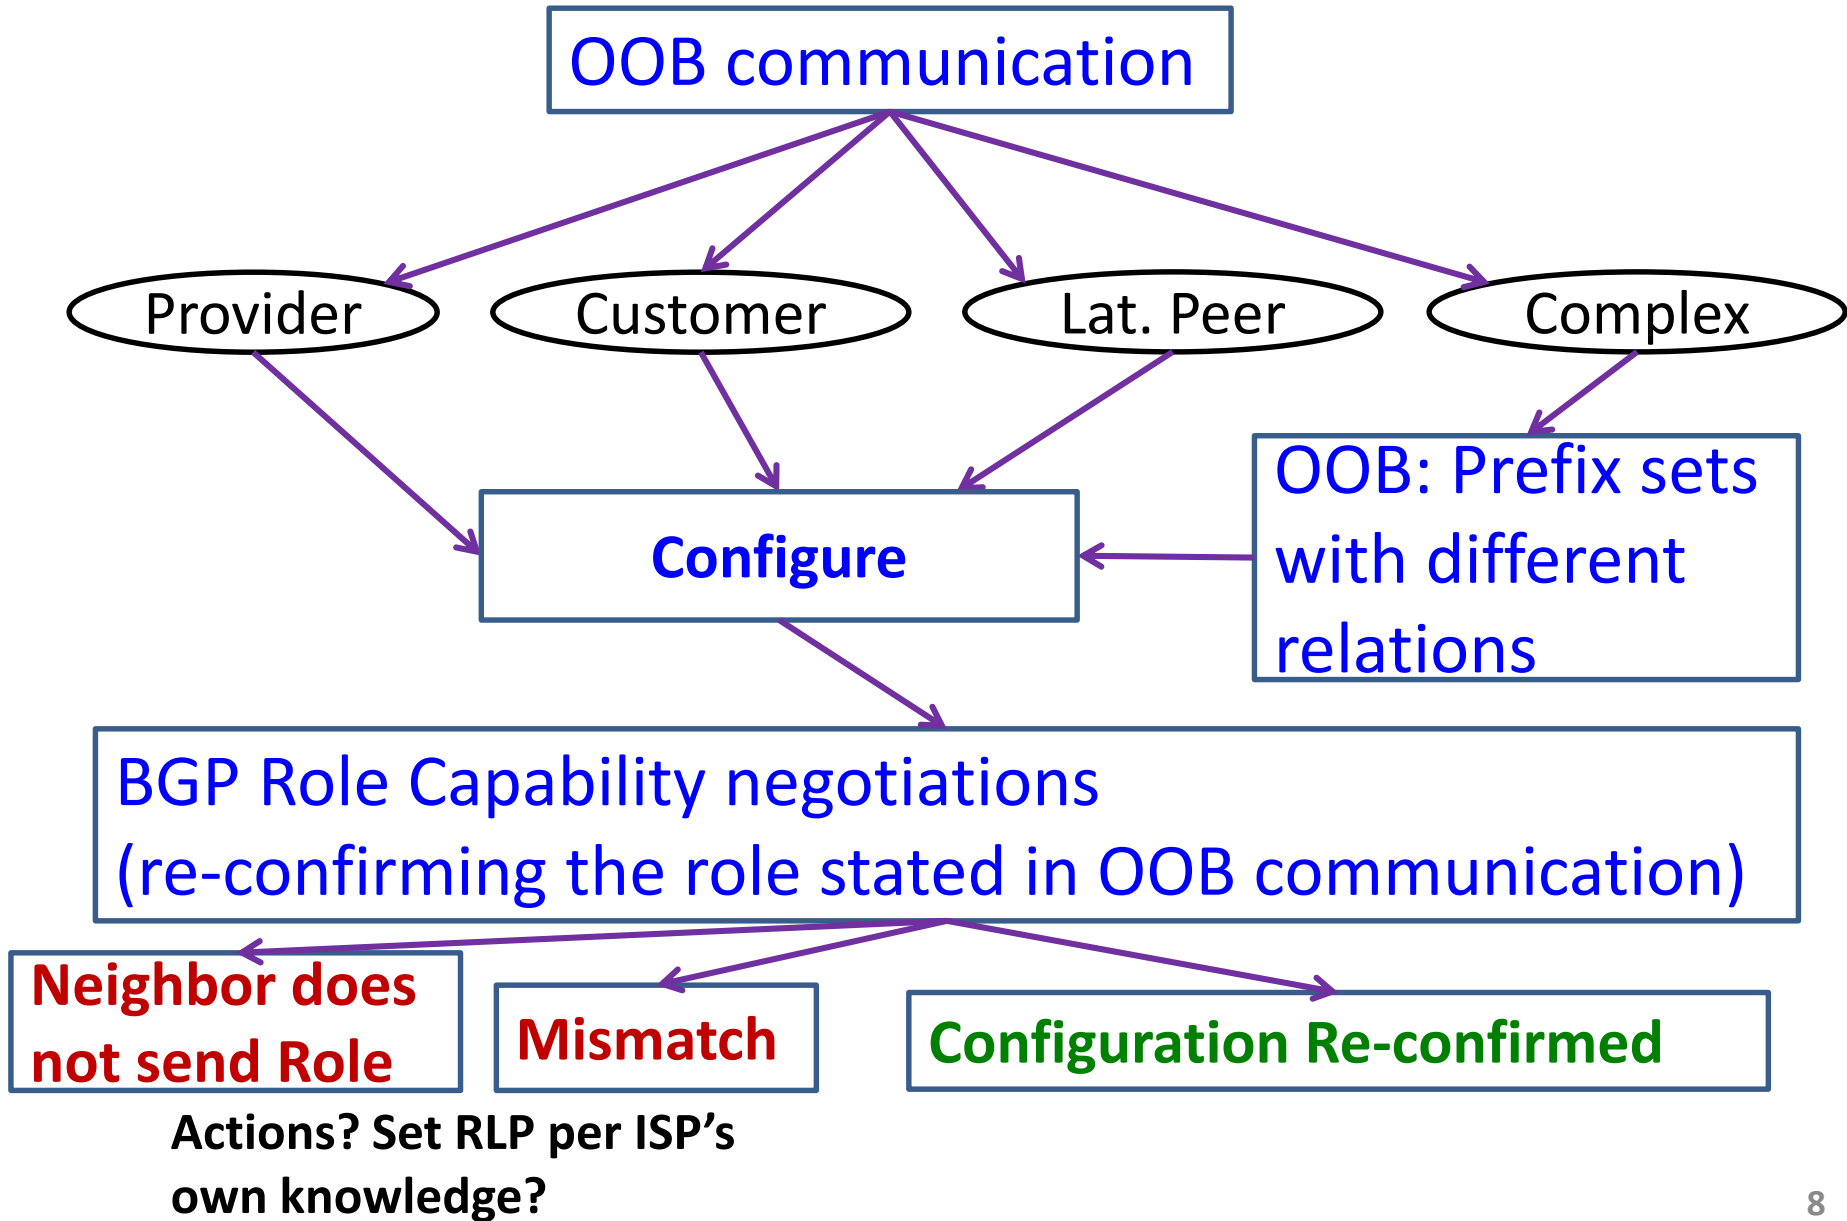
OOB communication

Provider

Customer

Lat. Peer

Complex

Configure

OOB: Prefix sets with different relations

BGP Role Capability negotiations
(re-confirming the role stated in OOB communication)

Neighbor does not send Role

Mismatch

Configuration Re-confirmed

Actions? Set RLP per ISP's own knowledge?

8